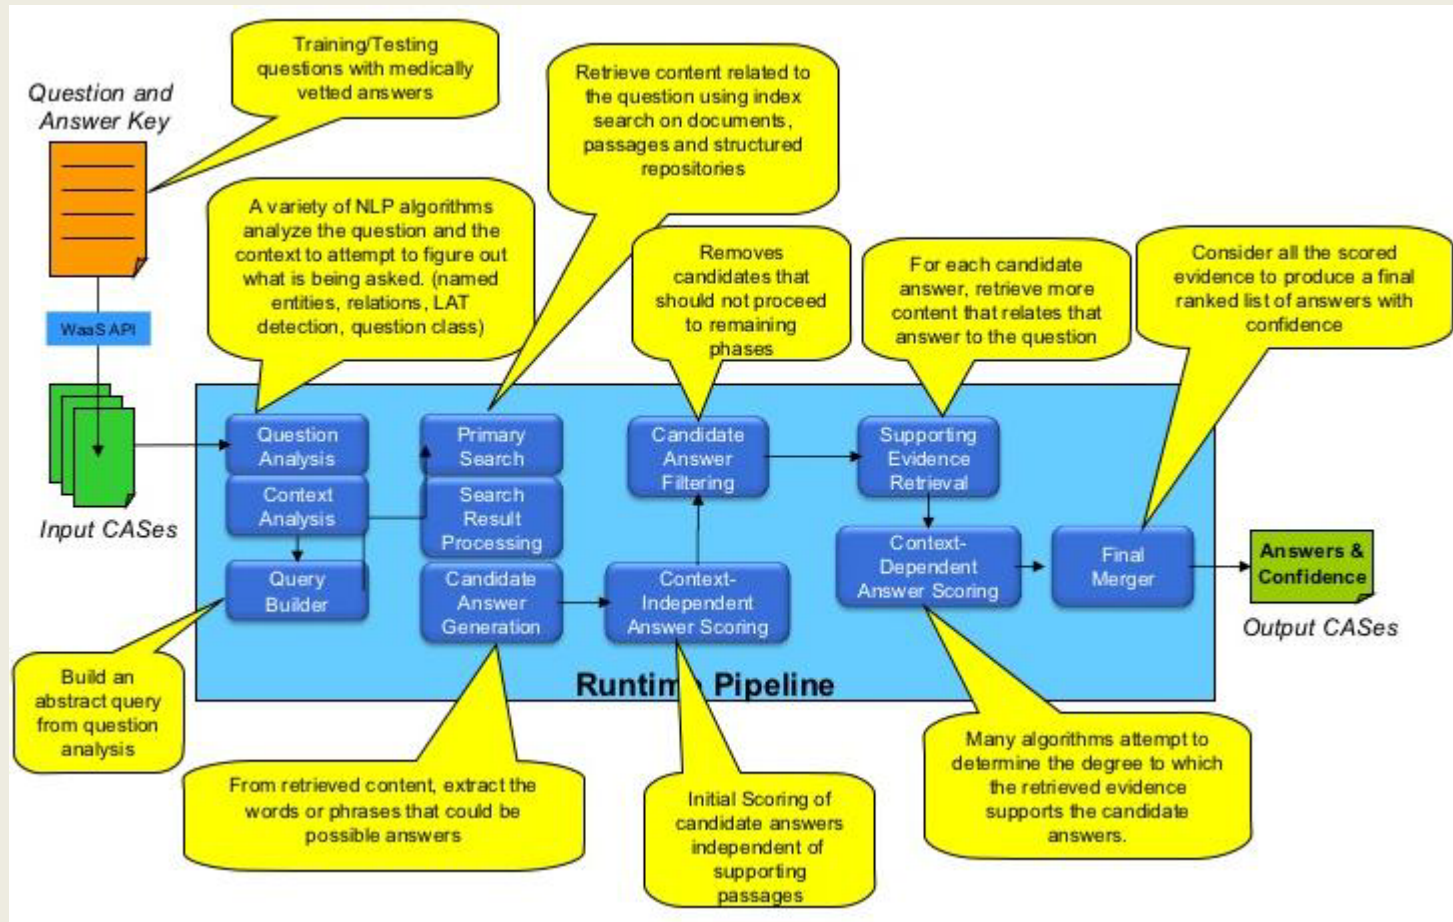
Question and Answer Key

Training/Testing questions with medically vetted answers

Retrieve content related to the question using index search on documents, passages and structured repositories

A variety of NLP algorithms analyze the question and the context to attempt to figure out what is being asked. (named entities, relations, LAT detection, question class)

Removes candidates that should not proceed to remaining phases

For each candidate answer, retrieve more content that relates that answer to the question

Consider all the scored evidence to produce a final ranked list of answers with confidence

WaaS API

Question Analysis

Context Analysis

Query Builder

Primary Search

Search Result Processing

Candidate Answer Generation

Candidate Answer Filtering

Context-Independent Answer Scoring

Supporting Evidence Retrieval

Context-Dependent Answer Scoring

Final Merger

Answers & Confidence

Input CASes

Output CASes

Runtim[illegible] Pipeline

Build an abstract query from question analysis

From retrieved content, extract the words or phrases that could be possible answers

Initial Scoring of candidate answers independent of supporting passages

Many algorithms attempt to determine the degree to which the retrieved evidence supports the candidate answers.